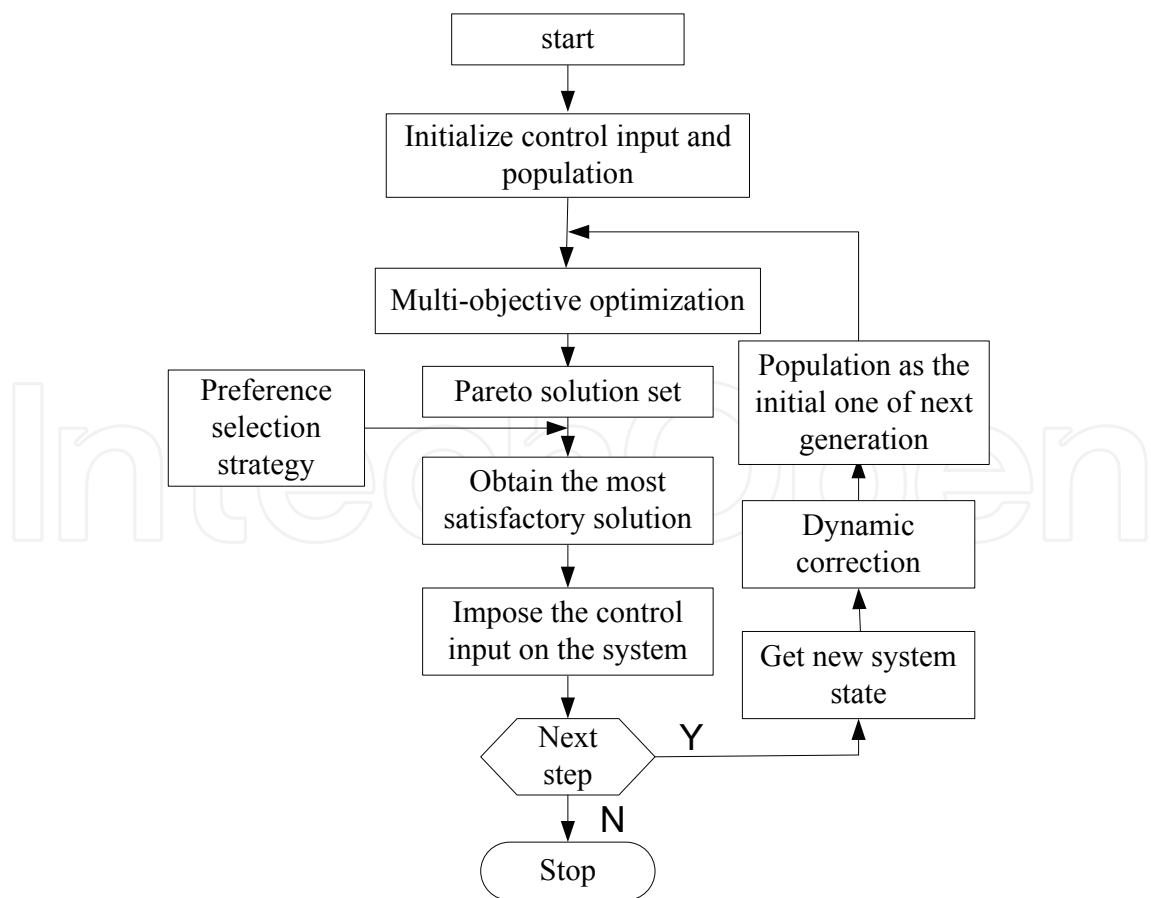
start

Initialize control input and population

Multi-objective optimization

Pareto solution set

Preference selection strategy

Obtain the most satisfactory solution

Impose the control input on the system

Next step

Y

N

Stop

Get new system state

Dynamic correction

Population as the initial one of next generation

IntechOpen